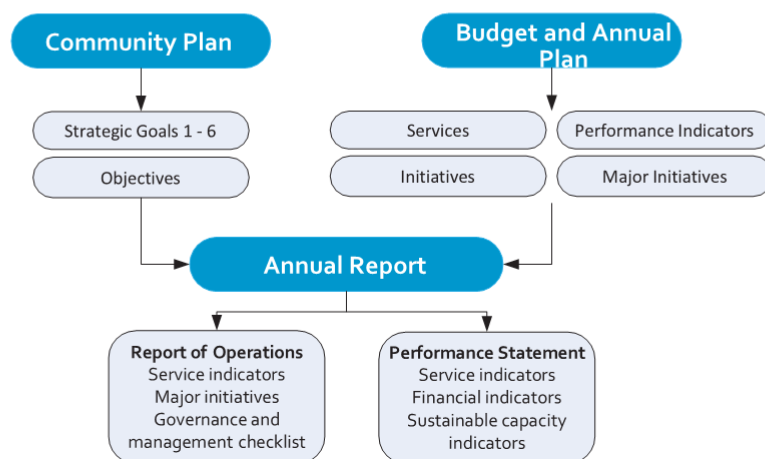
Community Plan

Budget and Annual Plan

Strategic Goals 1 - 6

Objectives

Services

Performance Indicators

Initiatives

Major Initiatives

Annual Report

Report of Operations
Service indicators
Major initiatives
Governance and management checklist

Performance Statement
Service indicators
Financial indicators
Sustainable capacity indicators